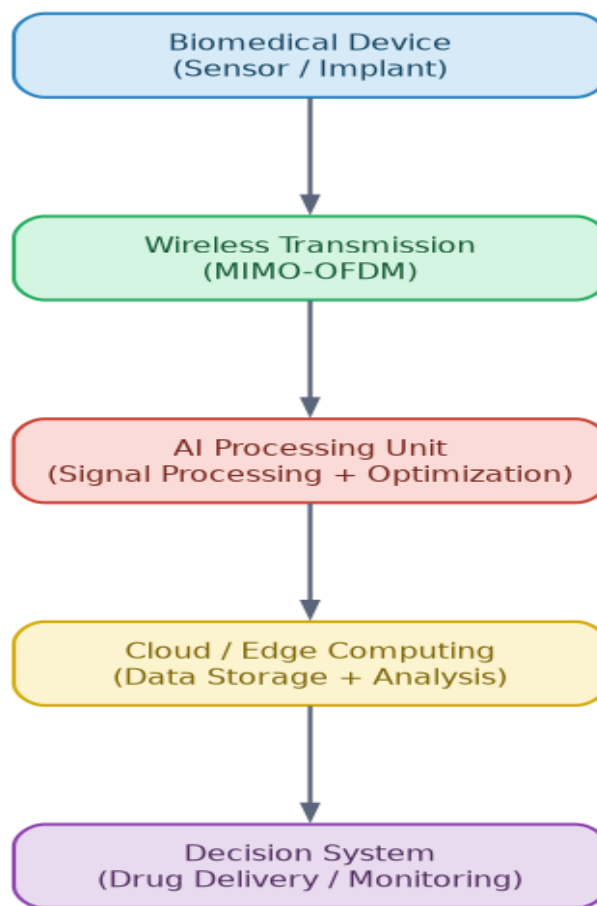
Biomedical Device
(Sensor / Implant)

Wireless Transmission
(MIMO-OFDM)

AI Processing Unit
(Signal Processing + Optimization)

Cloud / Edge Computing
(Data Storage + Analysis)

Decision System
(Drug Delivery / Monitoring)